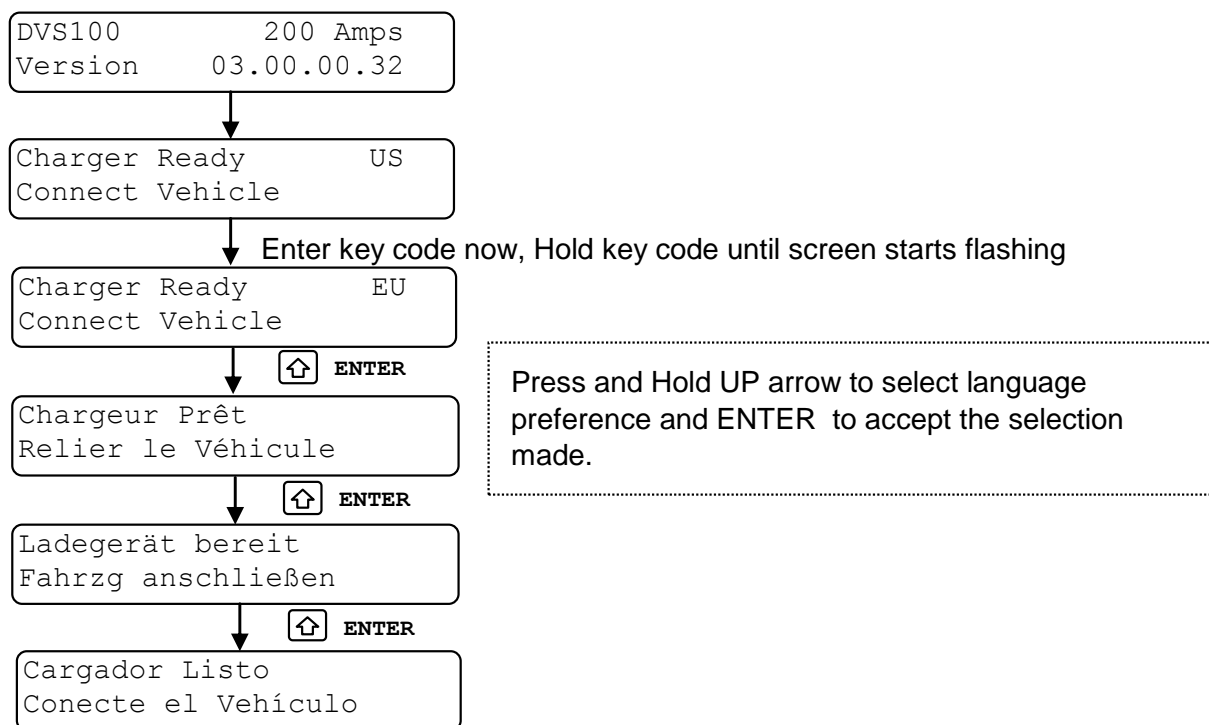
DVS100 200 Amps
Version 03.00.00.32

Charger Ready US
Connect Vehicle

Enter key code now, Hold key code until screen starts flashing

Charger Ready EU
Connect Vehicle

⇧ ENTER

Press and Hold UP arrow to select language preference and ENTER to accept the selection made.

Chargeur Prêt
Relier le Véhicule

⇧ ENTER

Ladegerät bereit
Fahrzg anschließen

⇧ ENTER

Cargador Listo
Conecte el Vehículo